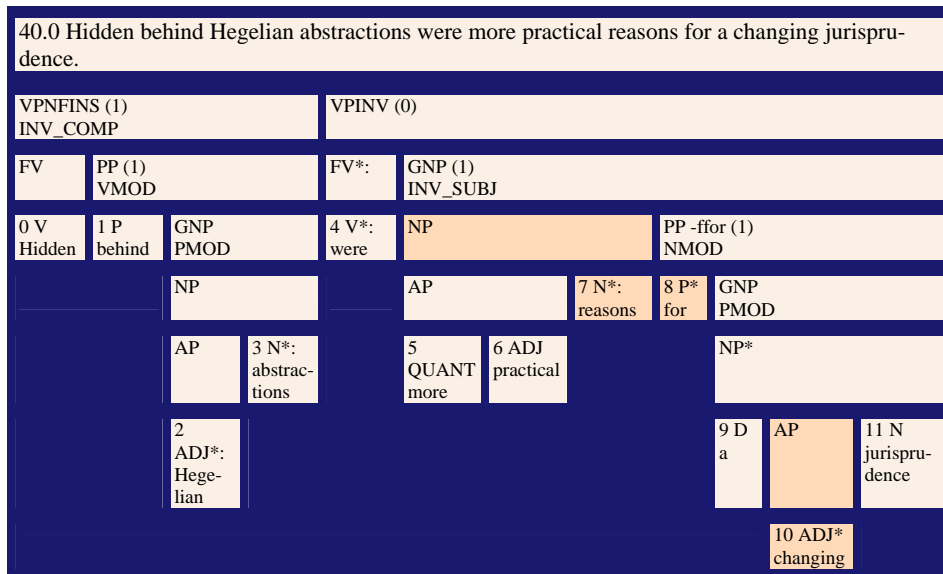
40.0 Hidden behind Hegelian abstractions were more practical reasons for a changing jurisprudence.

VPNFINS (1)
INV_COMP

VPINV (0)

FV

PP (1)
VMOD

FV*:

GNP (1)
INV_SUBJ

0 V
Hidden

1 P
behind

GNP
PMOD

4 V*:
were

NP

PP -ffor (1)
NMOD

NP

AP

7 N*:
reasons

8 P*
for

GNP
PMOD

AP

3 N*:
abstractions

5
QUANT
more

6 ADJ
practical

NP*

2
ADJ*:
Hegelian

9 D
a

AP

11 N
jurisprudence

10 ADJ*
changing